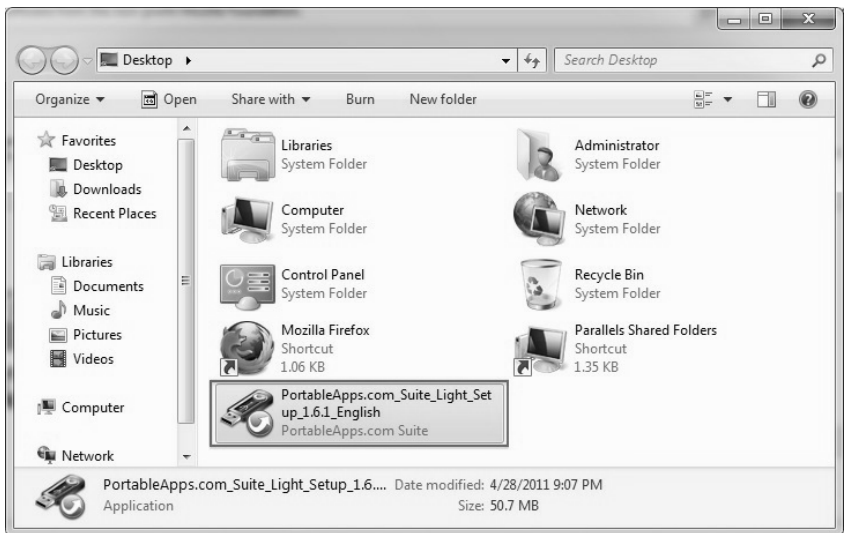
Desktop ▸

Search Desktop

Organize ▾ Open Share with ▾ Burn New folder

Favorites
Desktop
Downloads
Recent Places

Libraries
Documents
Music
Pictures
Videos

Computer

Network

Libraries
System Folder

Administrator
System Folder

Computer
System Folder

Network
System Folder

Control Panel
System Folder

Recycle Bin
System Folder

Mozilla Firefox
Shortcut
1.06 KB

Parallels Shared Folders
Shortcut
1.35 KB

PortableApps.com_Suite_Light_Setup_1.6.1_English
PortableApps.com Suite

PortableApps.com_Suite_Light_Setup_1.6.... Date modified: 4/28/2011 9:07 PM
Application Size: 50.7 MB